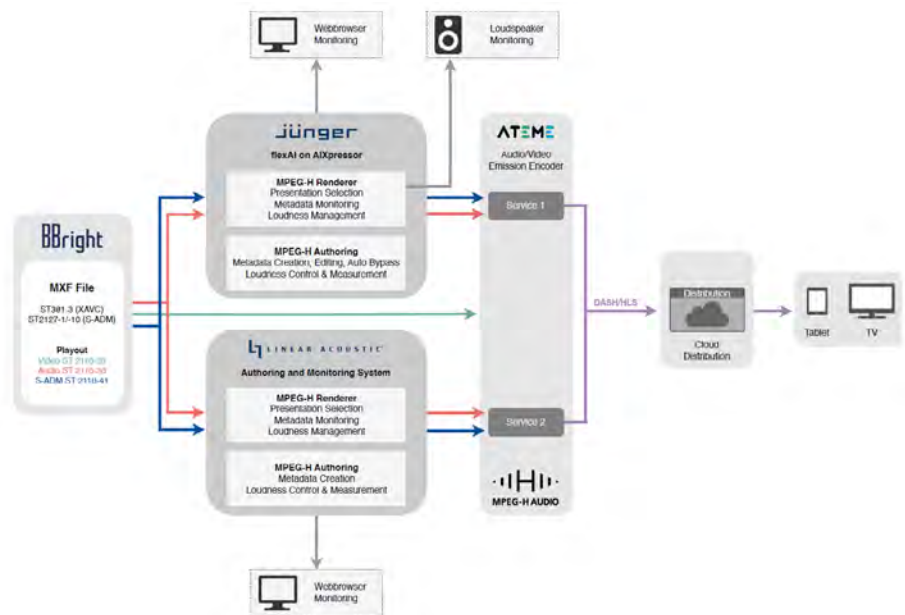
Webbrowser Monitoring

Loudspeaker Monitoring

Jünger

flexAI on AIXpressor

MPEG-H Renderer
Presentation Selection
Metadata Monitoring
Loudness Management

MPEG-H Authoring
Metadata Creation, Editing, Auto Bypass
Loudness Control & Measurement

ATEME

Audio/Video Emission Encoder

Service 1

BBright

MXF File

ST381-3 (XAVC)
ST2127-1/-10 (S-ADM)

Playout
Video ST 2110-20
Audio ST 2110-30
S-ADM ST 2110-41

DASH/HLS

Distribution

Cloud Distribution

Tablet

TV

LINEAR ACOUSTIC

Authoring and Monitoring System

MPEG-H Renderer
Presentation Selection
Metadata Monitoring
Loudness Management

MPEG-H Authoring
Metadata Creation
Loudness Control & Measurement

Service 2

MPEG-H AUDIO

Webbrowser Monitoring